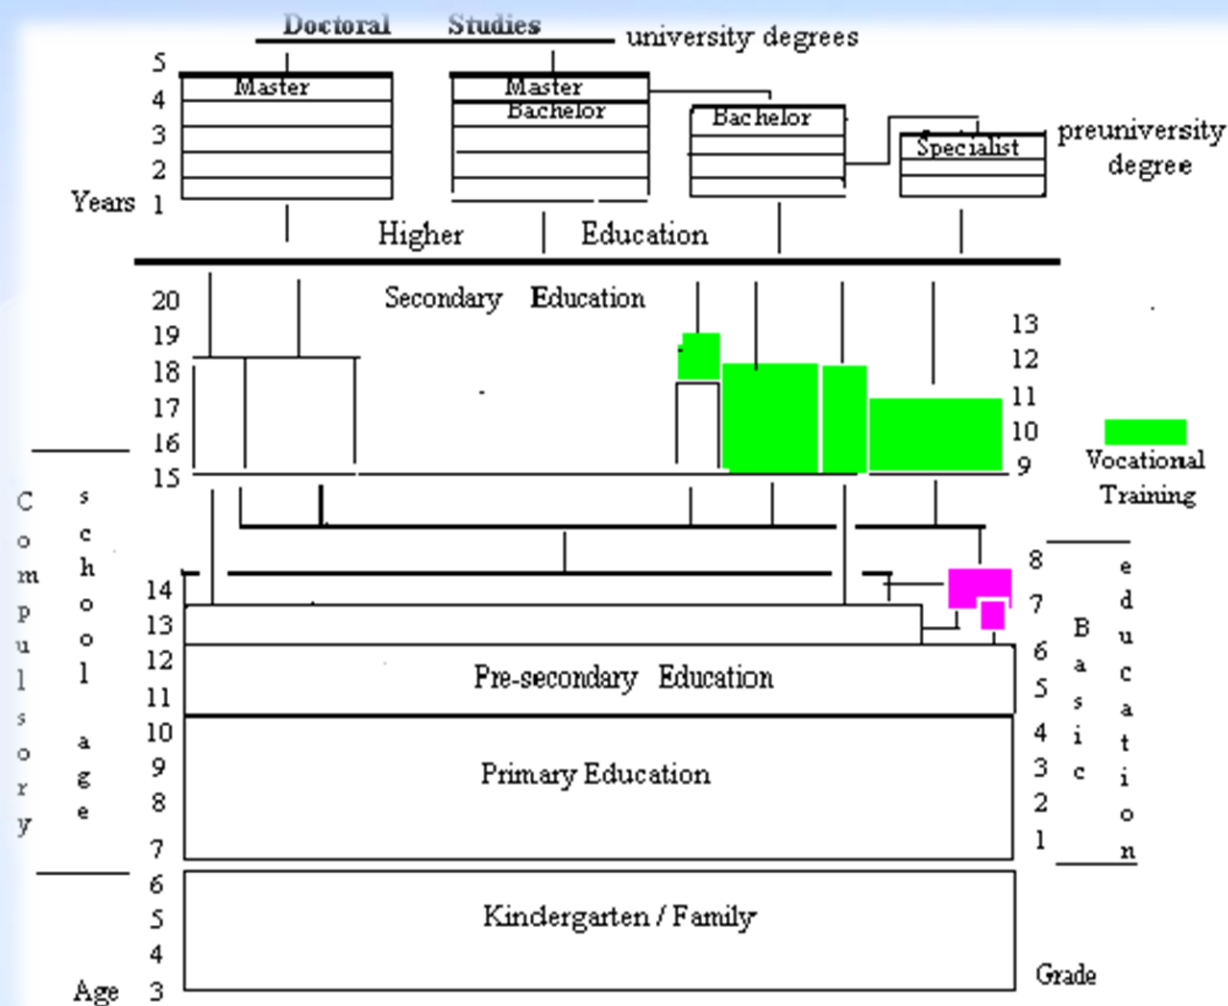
Doctoral Studies
university degrees

5
4
3
2
Years 1

Master

Master
Bachelor

Bachelor

Specialist

preuniversity degree

Higher Education

Secondary Education

20
19
18
17
16
15

13
12
11
10
9

Vocational Training

Compulsory school age

14
13
12
11
10
9
8
7

8
7
6
5
4
3
2
1

Basic education

Pre-secondary Education

Primary Education

6
5
4
Age 3

Kindergarten / Family

Grade